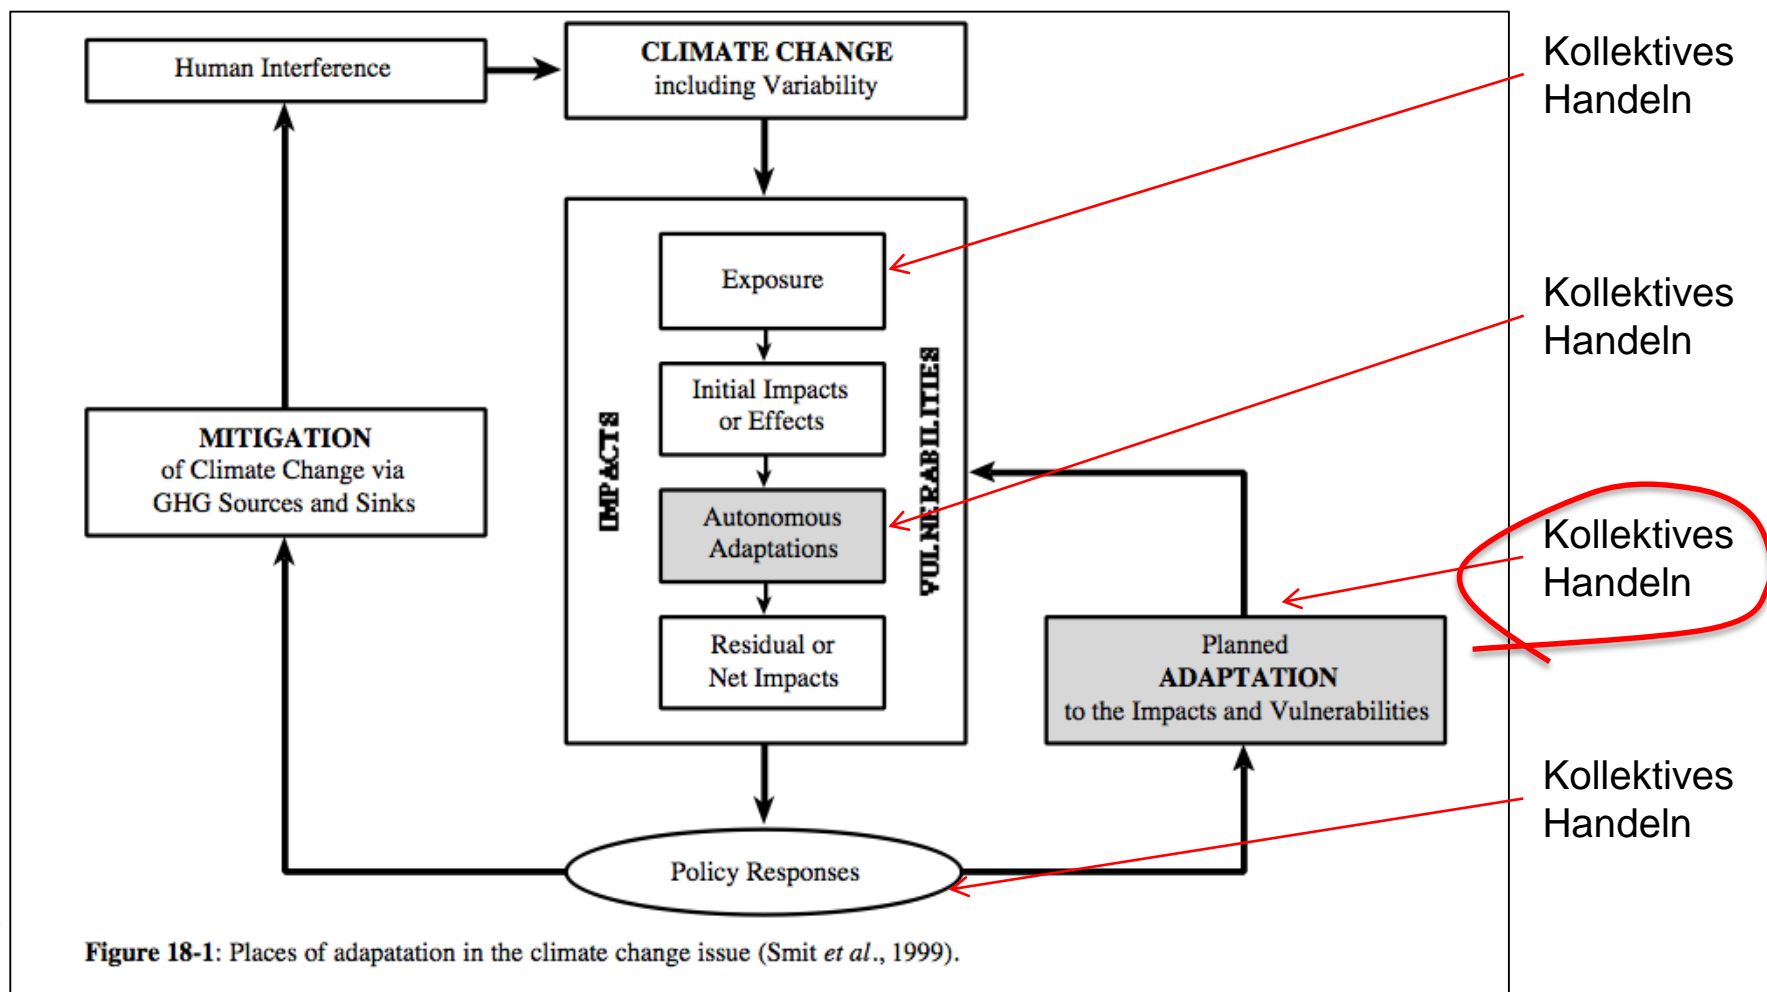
Human Interference

CLIMATE CHANGE
including Variability

Exposure

Initial Impacts
or Effects

Autonomous
Adaptations

Residual or
Net Impacts

IMPACTS

VULNERABILITIES

MITIGATION
of Climate Change via
GHG Sources and Sinks

Planned
ADAPTATION
to the Impacts and Vulnerabilities

Policy Responses

**Figure 18-1**: Places of adapatation in the climate change issue (Smit *et al*., 1999).

Kollektives
Handeln

Kollektives
Handeln

Kollektives
Handeln

Kollektives
Handeln